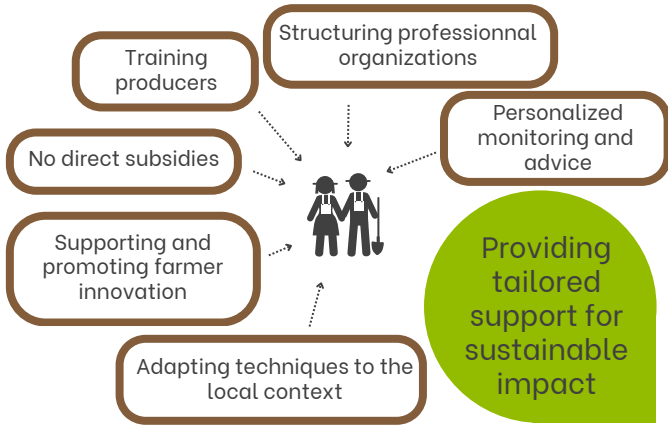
Training producers

Structuring professionnal organizations

Personalized monitoring and advice

No direct subsidies

Supporting and promoting farmer innovation

Adapting techniques to the local context

Providing tailored support for sustainable impact